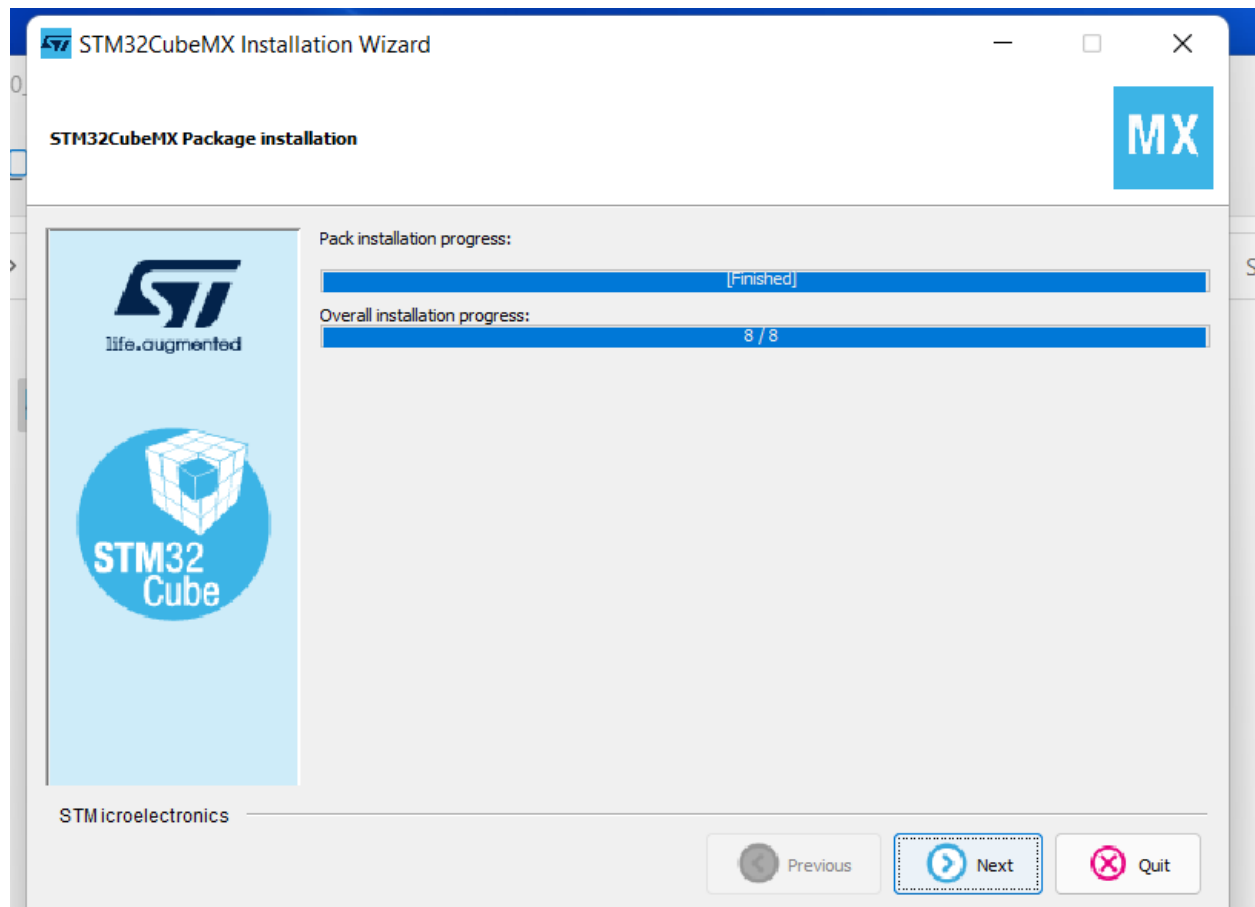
STM32CubeMX Installation Wizard

STM32CubeMX Package installation

MX

life.augmented

STM32 Cube

Pack installation progress:

[Finished]

Overall installation progress:

8 / 8

STMicroelectronics

Previous

Next

Quit